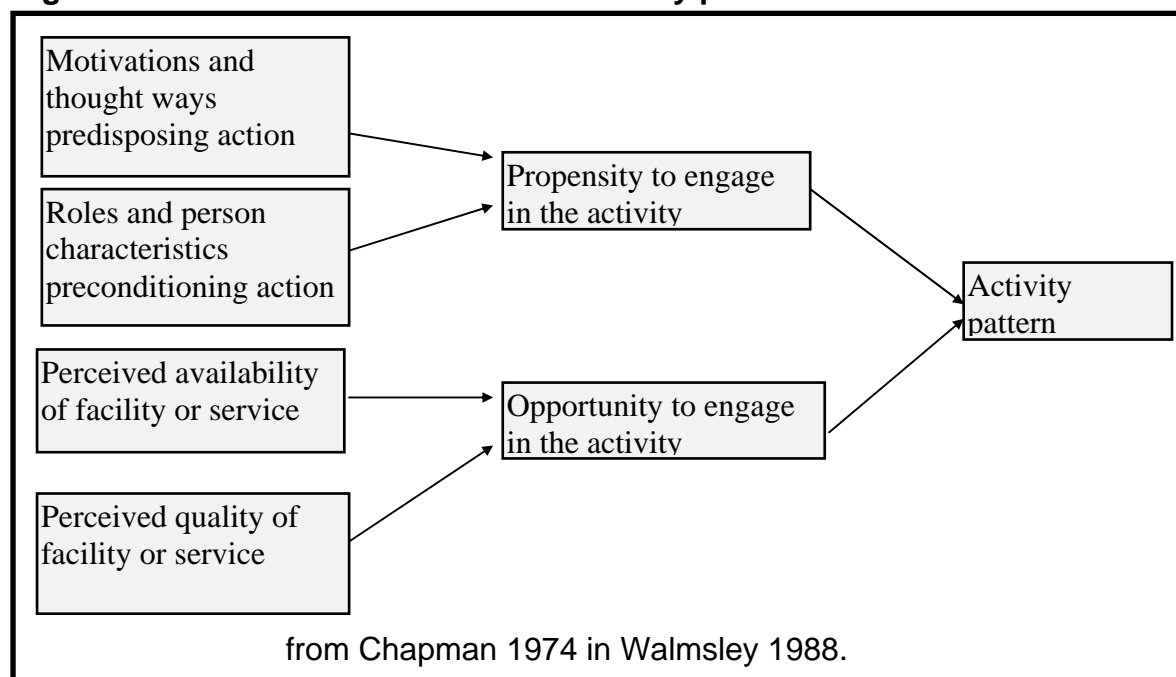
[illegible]

Motivations and thought ways predisposing action

Roles and person characteristics preconditioning action

Propensity to engage in the activity

Activity pattern

Perceived availability of facility or service

Opportunity to engage in the activity

Perceived quality of facility or service

from Chapman 1974 in Walmsley 1988.